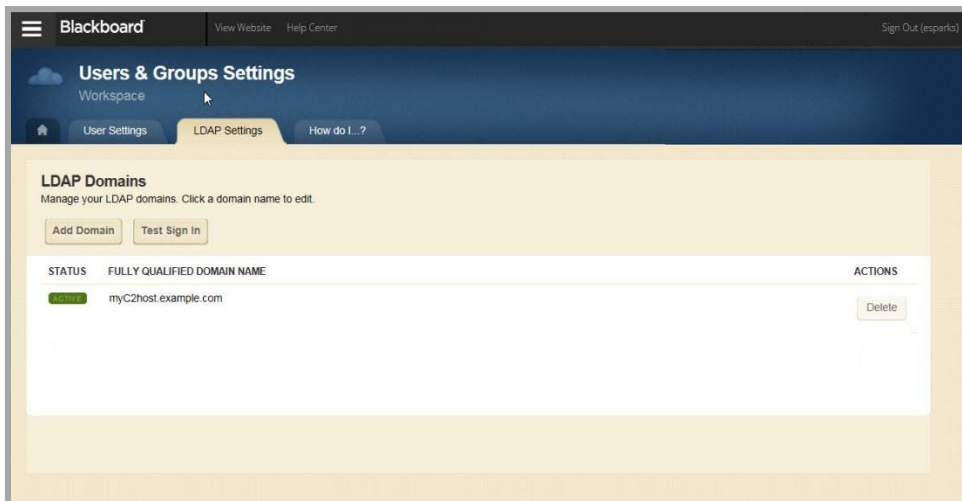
Blackboard View Website Help Center Sign Out (esparks)

Users & Groups Settings
Workspace

User Settings LDAP Settings How do I...?

LDAP Domains
Manage your LDAP domains. Click a domain name to edit.

Add Domain Test Sign In

| STATUS | FULLY QUALIFIED DOMAIN NAME | ACTIONS |
|---|---|---|
| ACTIVE | myC2host.example.com | Delete |